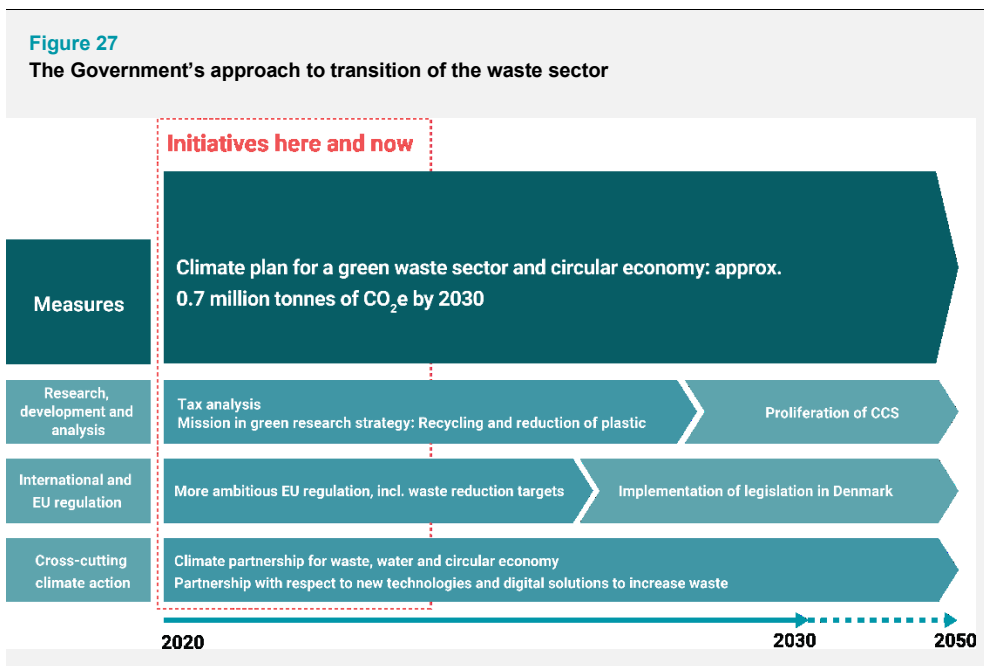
Figure 27
The Government’s approach to transition of the waste sector

Initiatives here and now

Measures

Climate plan for a green waste sector and circular economy: approx. 0.7 million tonnes of $CO_2e$ by 2030

Research, development and analysis

Tax analysis
Mission in green research strategy: Recycling and reduction of plastic

Proliferation of CCS

International and EU regulation

More ambitious EU regulation, incl. waste reduction targets

Implementation of legislation in Denmark

Cross-cutting climate action

Climate partnership for waste, water and circular economy
Partnership with respect to new technologies and digital solutions to increase waste

2020
2030
2050